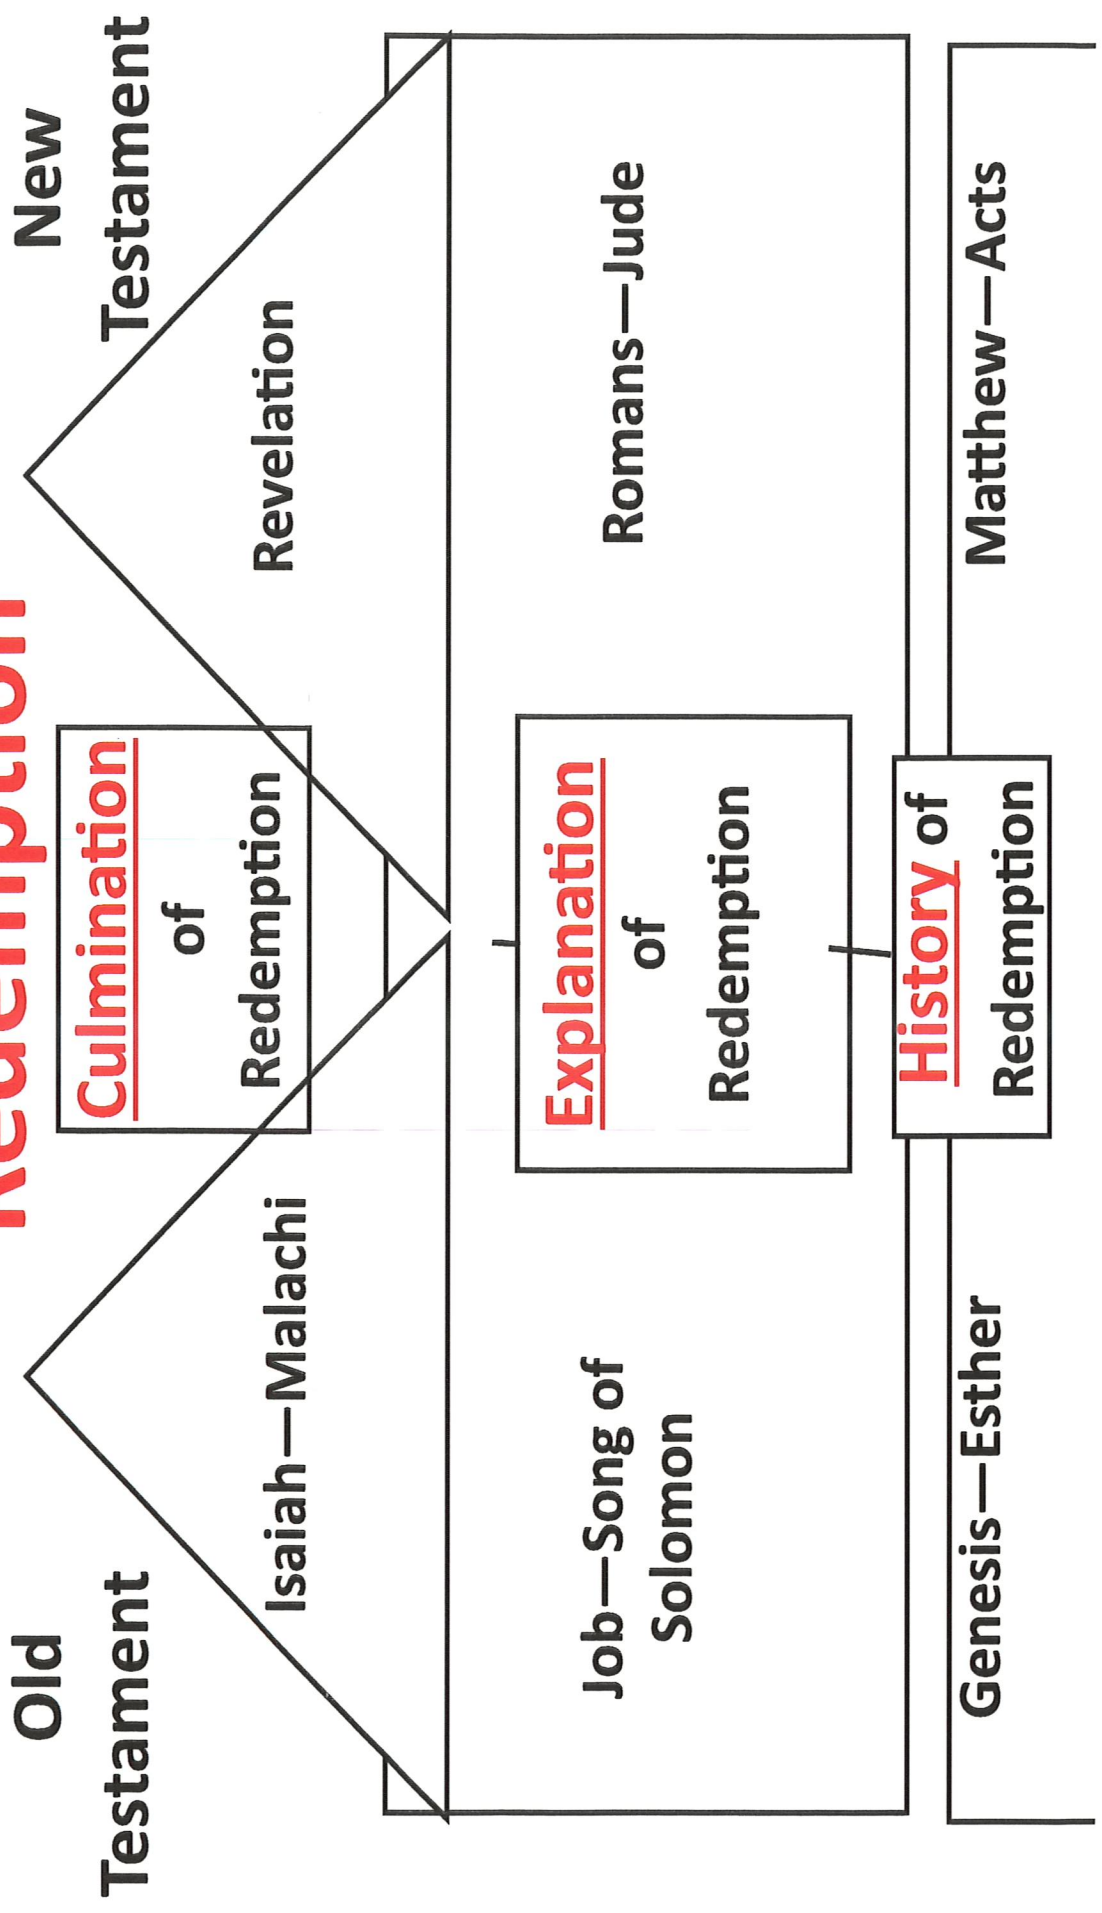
Old Testament

New Testament

Redemption

Isaiah—Malachi

Culmination of Redemption

Revelation

Job—Song of Solomon

Explanation of Redemption

Romans—Jude

Genesis—Esther

History of Redemption

Matthew—Acts